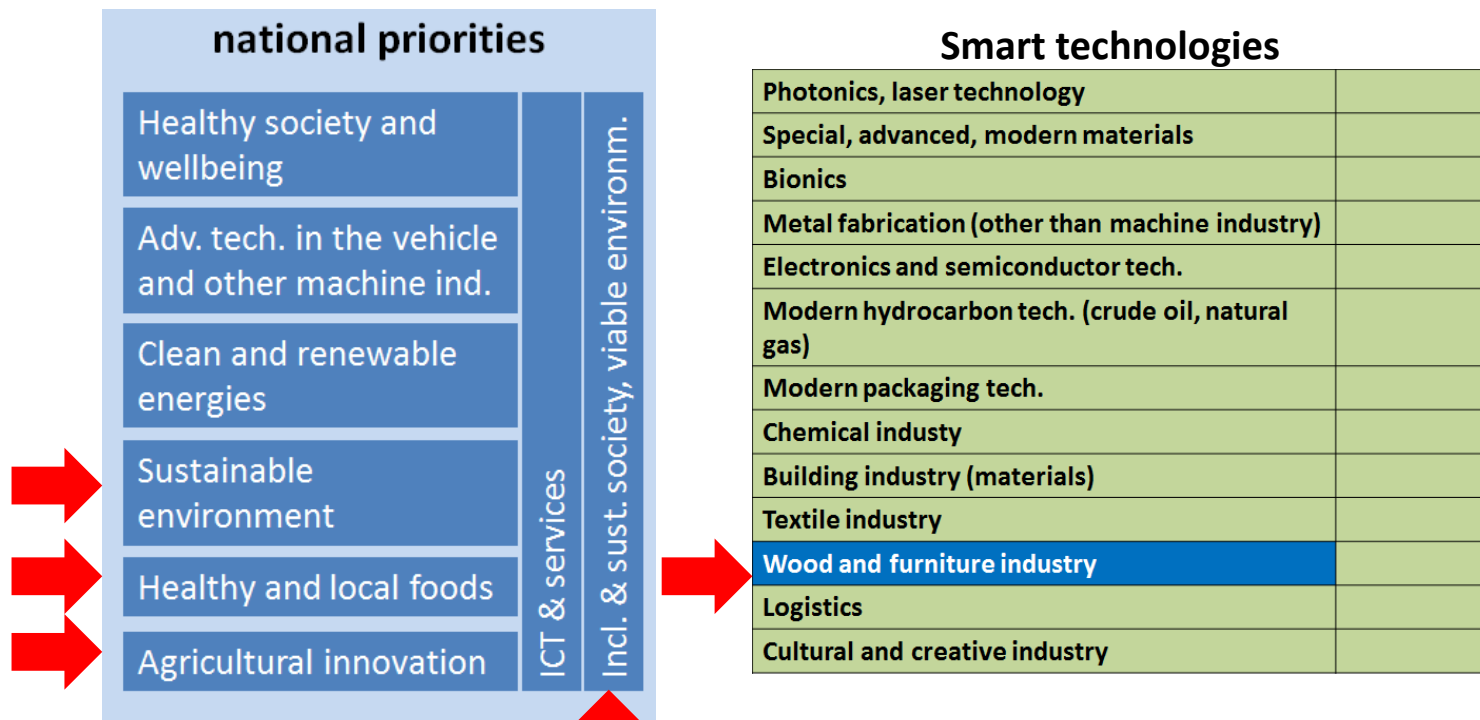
national priorities

Healthy society and wellbeing

Adv. tech. in the vehicle and other machine ind.

Clean and renewable energies

Sustainable environment

Healthy and local foods

Agricultural innovation

ICT & services

Incl. & sust. society, viable environm.

Smart technologies

| | |
|---|---|
| Photonics, laser technology | |
| Special, advanced, modern materials | |
| Bionics | |
| Metal fabrication (other than machine industry) | |
| Electronics and semiconductor tech. | |
| Modern hydrocarbon tech. (crude oil, natural gas) | |
| Modern packaging tech. | |
| Chemical industy | |
| Building industry (materials) | |
| Textile industry | |
| Wood and furniture industry | |
| Logistics | |
| Cultural and creative industry | |